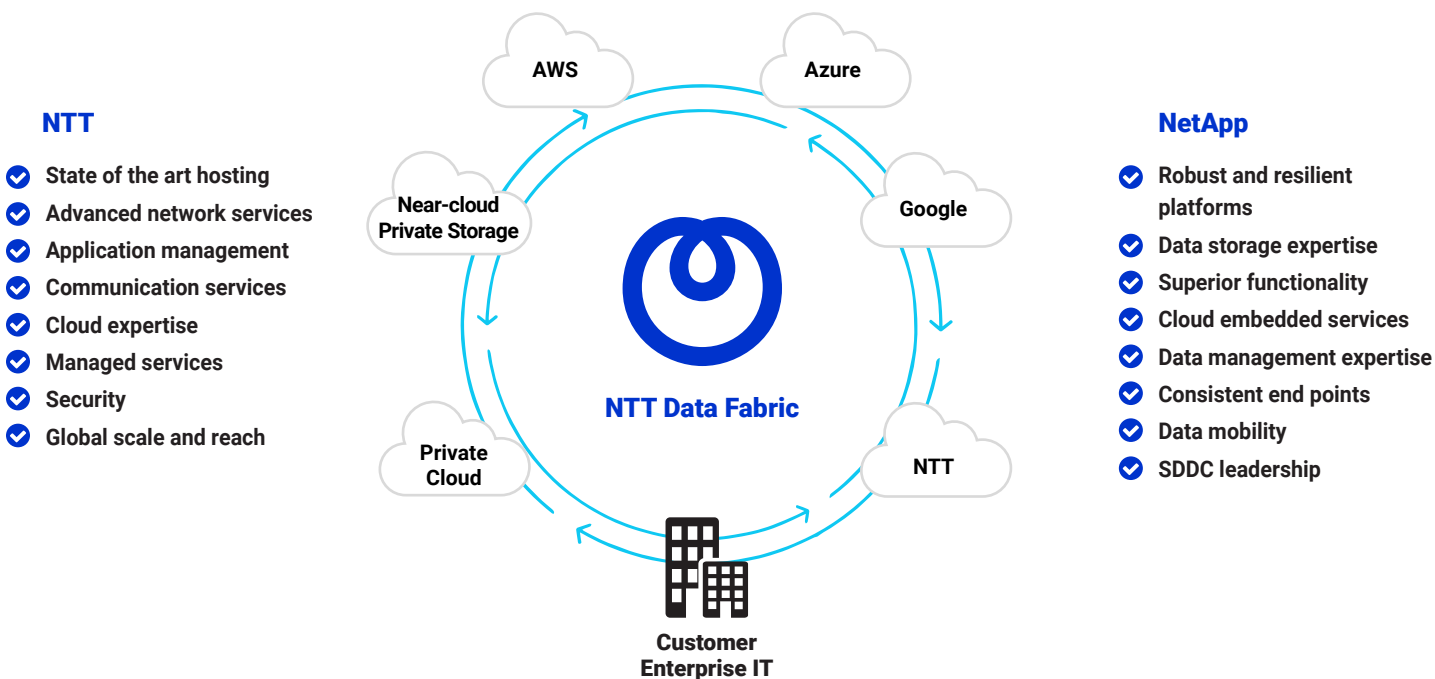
NTT

State of the art hosting
Advanced network services
Application management
Communication services
Cloud expertise
Managed services
Security
Global scale and reach

AWS

Azure

Near-cloud Private Storage

Google

NTT Data Fabric

Private Cloud

NTT

Customer Enterprise IT

NetApp

Robust and resilient platforms
Data storage expertise
Superior functionality
Cloud embedded services
Data management expertise
Consistent end points
Data mobility
SDDC leadership